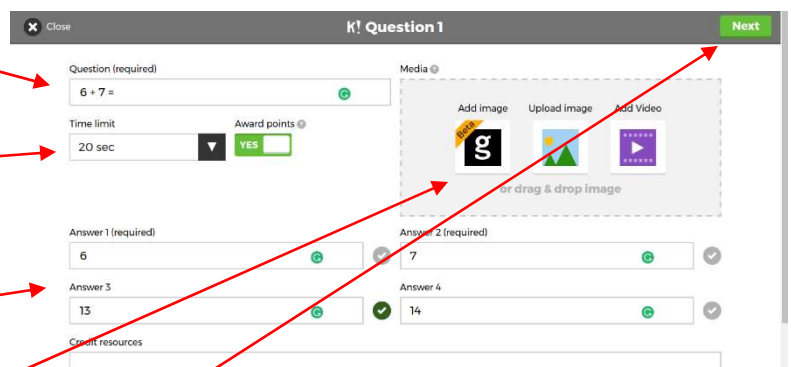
Close

K! Question 1

Next

Question (required)

6 + 7 =

Time limit

20 sec

Award points

YES

Media

Add image

Upload image

Add Video

Beta

g

or drag & drop image

Answer 1 (required)

6

Answer 2 (required)

7

Answer 3

13

Answer 4

14

Credit resources